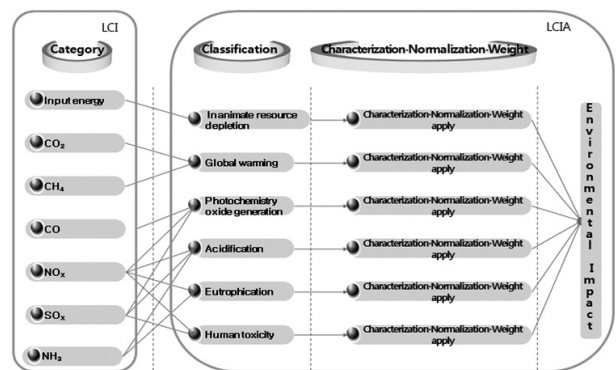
LCI

Category

Input energy

$CO_2$

$CH_4$

CO

$NO_X$

$SO_X$

$NH_3$

LCIA

Classification

Characterization-Normalization-Weight

Inanimate resource depletion

Global warming

Photochemistry oxide generation

Acidification

Eutrophication

Human toxicity

Characterization-Normalization-Weight apply

Characterization-Normalization-Weight apply

Characterization-Normalization-Weight apply

Characterization-Normalization-Weight apply

Characterization-Normalization-Weight apply

Characterization-Normalization-Weight apply

Environmental Impact